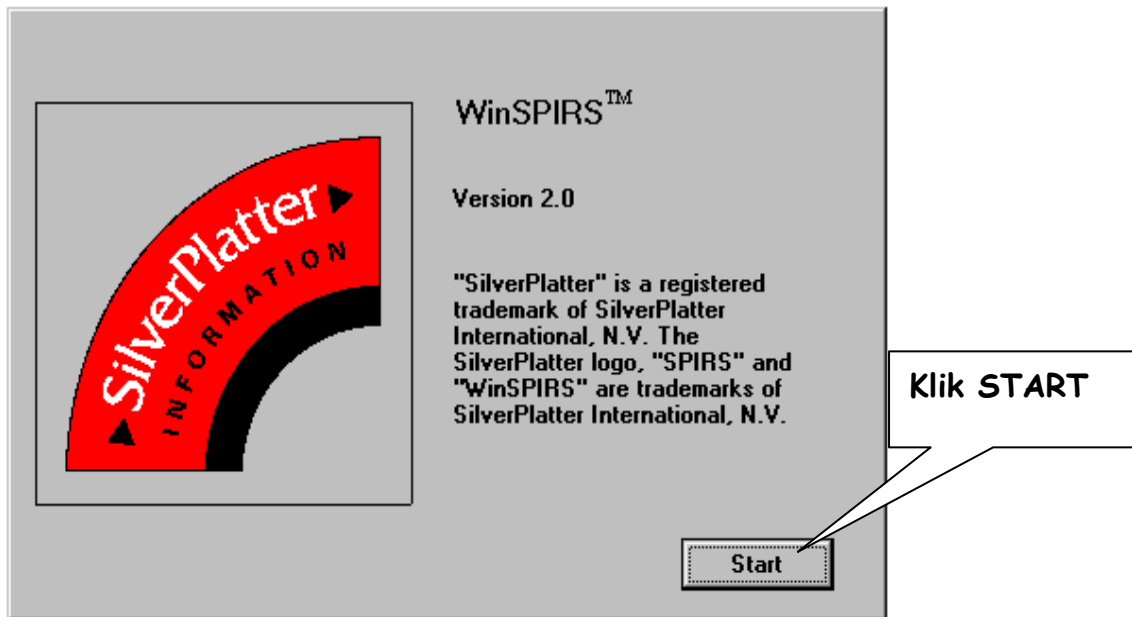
SilverPlatter
INFORMATION

WinSPIRS™

Version 2.0

"SilverPlatter" is a registered trademark of SilverPlatter International, N.V. The SilverPlatter logo, "SPIRS" and "WinSPIRS" are trademarks of SilverPlatter International, N.V.

Klik START

Start